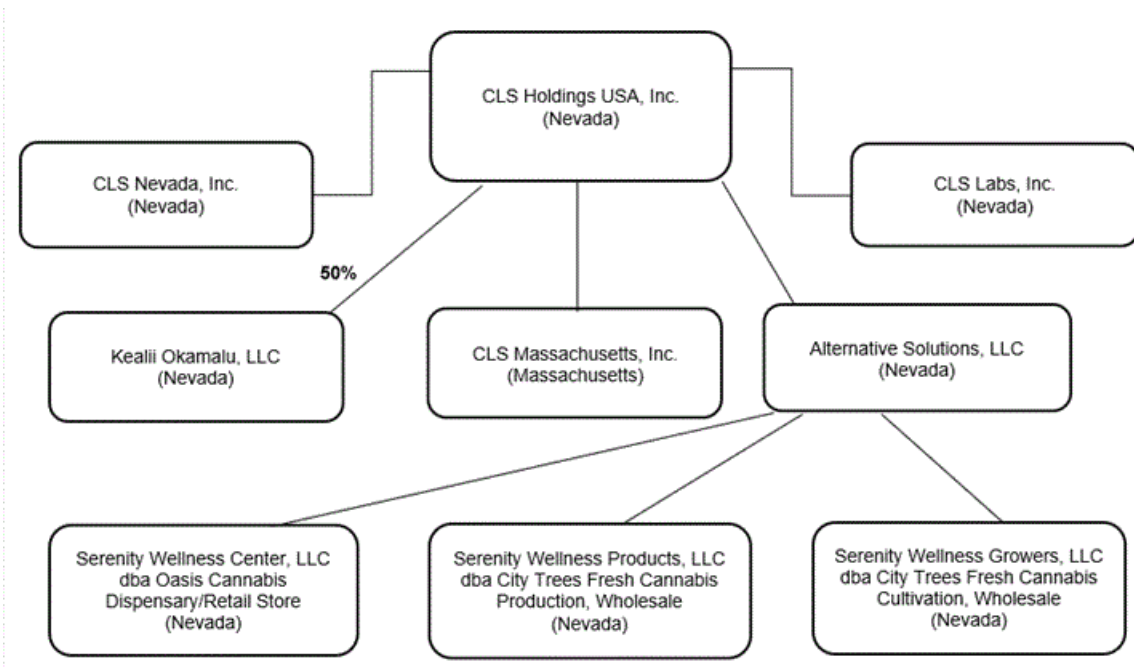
CLS Holdings USA, Inc.
(Nevada)

CLS Nevada, Inc.
(Nevada)

CLS Labs, Inc.
(Nevada)

50%

Kealii Okamalu, LLC
(Nevada)

CLS Massachusetts, Inc.
(Massachusetts)

Alternative Solutions, LLC
(Nevada)

Serenity Wellness Center, LLC
dba Oasis Cannabis
Dispensary/Retail Store
(Nevada)

Serenity Wellness Products, LLC
dba City Trees Fresh Cannabis
Production, Wholesale
(Nevada)

Serenity Wellness Growers, LLC
dba City Trees Fresh Cannabis
Cultivation, Wholesale
(Nevada)